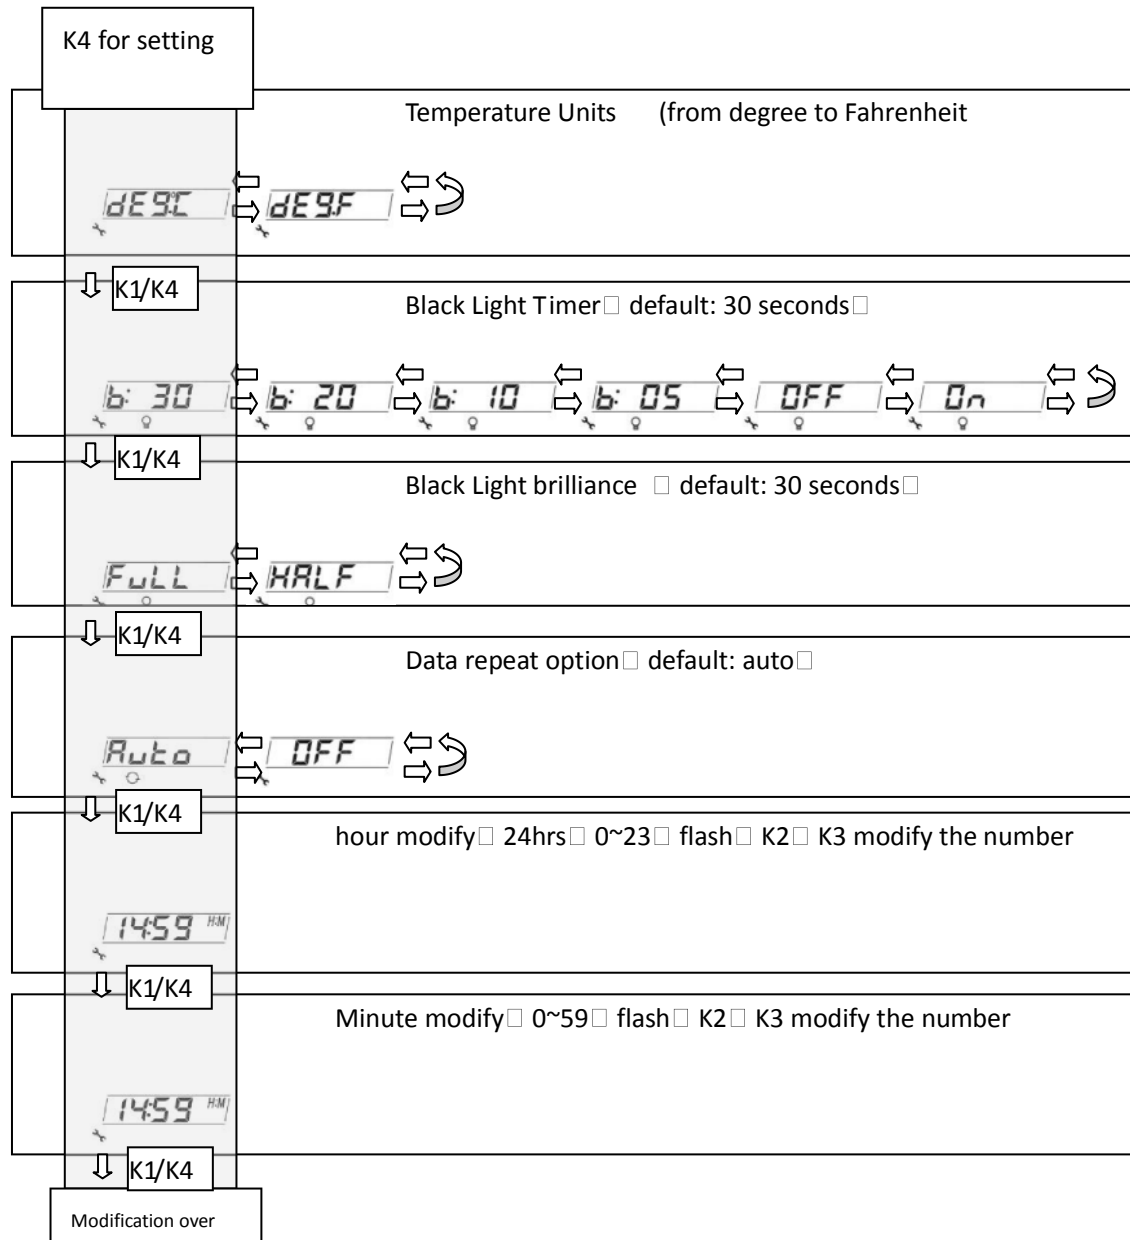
K4 for setting

Temperature Units (from degree to Fahrenheit

dEG.C dEG.F

K1/K4

Black Light Timer□ default: 30 seconds□

b: 30 b: 20 b: 10 b: 05 OFF On

K1/K4

Black Light brilliance □ default: 30 seconds□

FuLL HALF

K1/K4

Data repeat option□ default: auto□

Auto OFF

K1/K4

hour modify□ 24hrs□ 0~23□ flash□ K2□ K3 modify the number

14:59 H:M

K1/K4

Minute modify□ 0~59□ flash□ K2□ K3 modify the number

14:59 H:M

K1/K4

Modification over